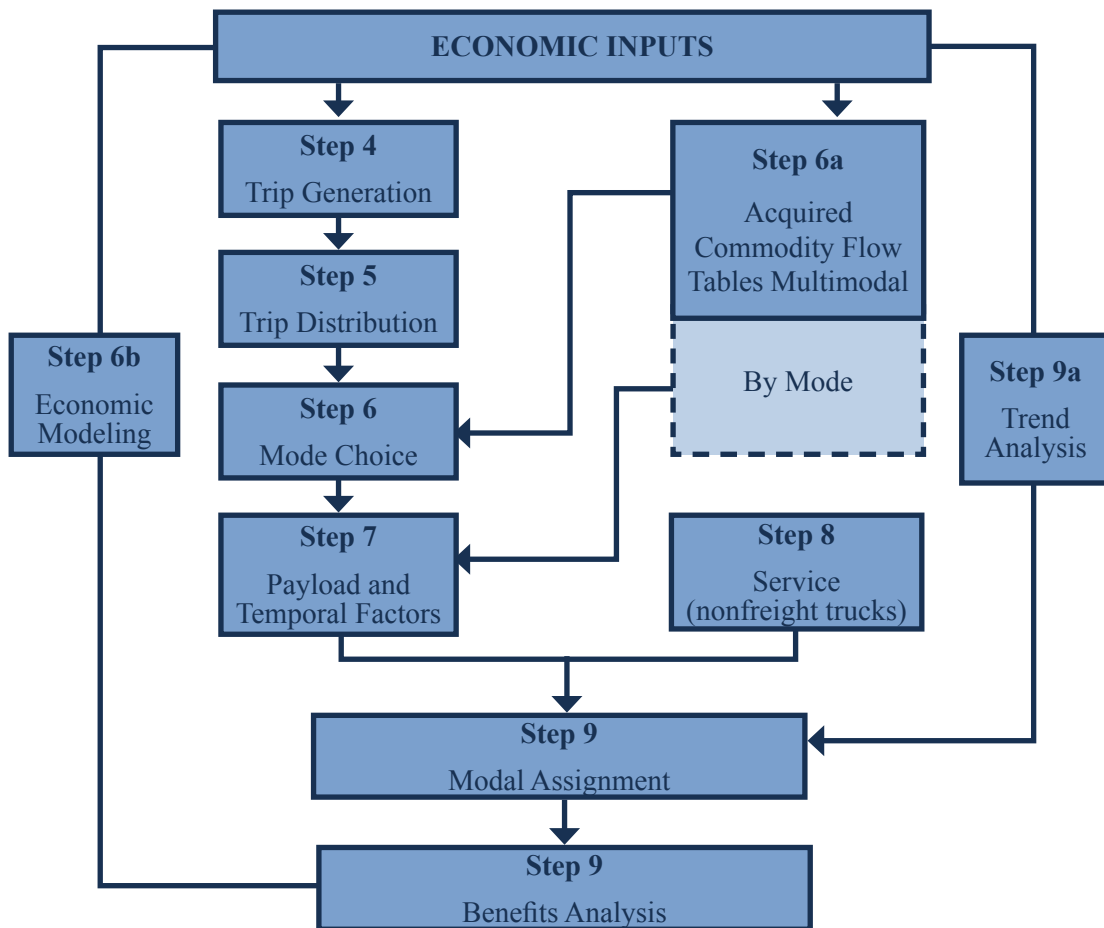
ECONOMIC INPUTS

Step 4
Trip Generation

Step 5
Trip Distribution

Step 6
Mode Choice

Step 7
Payload and Temporal Factors

Step 6a
Acquired Commodity Flow Tables Multimodal

By Mode

Step 8
Service (nonfreight trucks)

Step 6b
Economic Modeling

Step 9a
Trend Analysis

Step 9
Modal Assignment

Step 9
Benefits Analysis